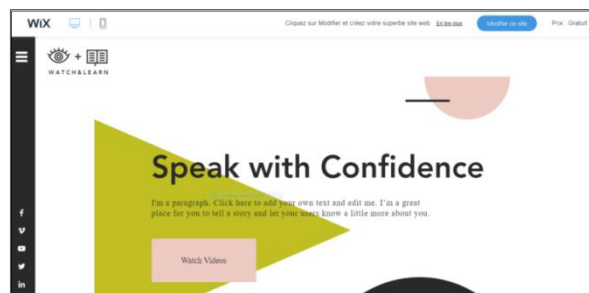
WiX

Cliquez sur Modifier et créez votre superbe site web En savoir plus

Modifier ce site

Prix : Gratuit

+

WATCH&LEARN

Speak with Confidence

I'm a paragraph. Click here to add your own text and edit me. I'm a great place for you to tell a story and let your users know a little more about you.

Watch Videos

f

v

in